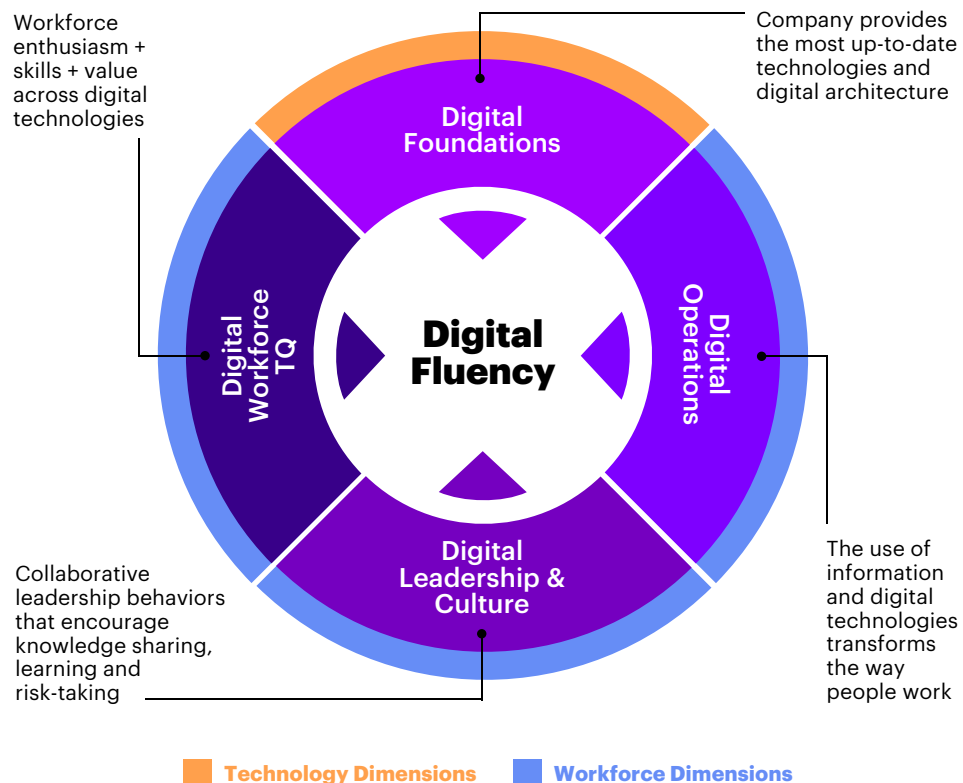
Workforce enthusiasm + skills + value across digital technologies

Company provides the most up-to-date technologies and digital architecture

Digital Foundations

Digital Workforce TQ

Digital Fluency

Digital Operations

Digital Leadership & Culture

Collaborative leadership behaviors that encourage knowledge sharing, learning and risk-taking

The use of information and digital technologies transforms the way people work

Technology Dimensions

Workforce Dimensions